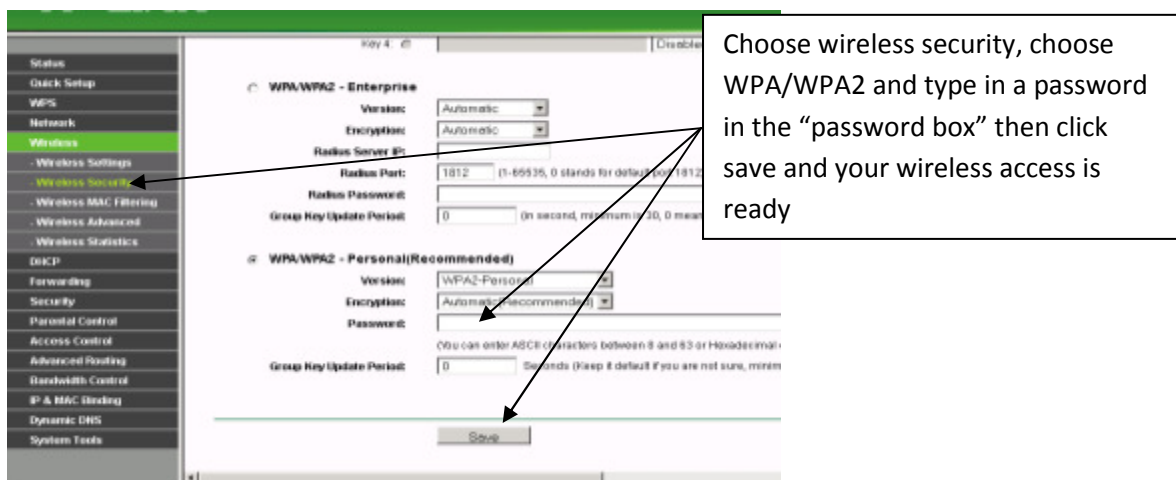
Status
Quick Setup
WPS
Network
Wireless
- Wireless Settings
- Wireless Security
- Wireless MAC Filtering
- Wireless Advanced
- Wireless Statistics
DHCP
Forwarding
Security
Parental Control
Access Control
Advanced Routing
Bandwidth Control
IP & MAC Binding
Dynamic DNS
System Tools

Key 4: Disable

WPA/WPA2 - Enterprise
Version: Automatic
Encryption: Automatic
Radius Server IP:
Radius Port: 1812 (1-65535, 0 stands for default port 1812
Radius Password:
Group Key Update Period: 0 (in second, minimum is 30, 0 mean

WPA/WPA2 - Personal(Recommended)
Version: WPA2-Personal
Encryption: Automatic(Recommended)
Password:
(You can enter ASCII characters between 8 and 63 or Hexadecimal
Group Key Update Period: 0 Seconds (Keep it default if you are not sure, minim

Save

Choose wireless security, choose WPA/WPA2 and type in a password in the "password box" then click save and your wireless access is ready